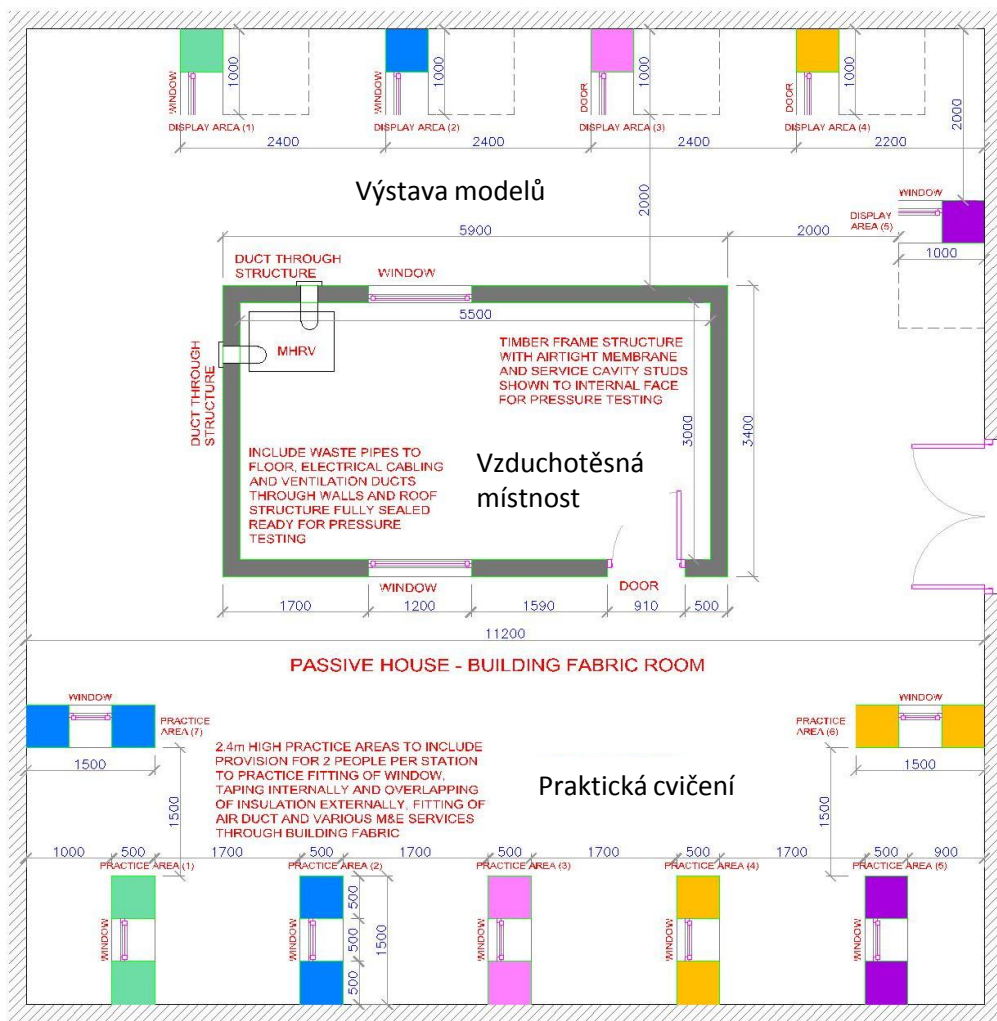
WINDOW
1000
DISPLAY AREA (1)
WINDOW
1000
DISPLAY AREA (2)
DOOR
1000
DISPLAY AREA (3)
DOOR
1000
DISPLAY AREA (4)
2000
2400
2400
2400
2200

Výstava modelů

2000
WINDOW
DISPLAY AREA (5)
5900
2000
1000

DUCT THROUGH STRUCTURE
WINDOW
5500
MHRV
DUCT THROUGH STRUCTURE

TIMBER FRAME STRUCTURE WITH AIRTIGHT MEMBRANE AND SERVICE CAVITY STUDS SHOWN TO INTERNAL FACE FOR PRESSURE TESTING

3000
3400

INCLUDE WASTE PIPES TO FLOOR, ELECTRICAL CABLING AND VENTILATION DUCTS THROUGH WALLS AND ROOF STRUCTURE FULLY SEALED READY FOR PRESSURE TESTING

Vzduchotěsná místnost

WINDOW
DOOR
1700
1200
1590
910
500
11200

PASSIVE HOUSE - BUILDING FABRIC ROOM

WINDOW
PRACTICE AREA (7)
1500
WINDOW
PRACTICE AREA (6)
1500

2.4m HIGH PRACTICE AREAS TO INCLUDE PROVISION FOR 2 PEOPLE PER STATION TO PRACTICE FITTING OF WINDOW, TAPING INTERNALLY AND OVERLAPPING OF INSULATION EXTERNALLY, FITTING OF AIR DUCT AND VARIOUS M&E SERVICES THROUGH BUILDING FABRIC

Praktická cvičení

1500
1500
1000
500
1700
500
1700
500
1700
500
1700
500
900
PRACTICE AREA (1)
PRACTICE AREA (2)
PRACTICE AREA (3)
PRACTICE AREA (4)
PRACTICE AREA (5)
WINDOW
WINDOW
500
500
500
1500
WINDOW
WINDOW
WINDOW